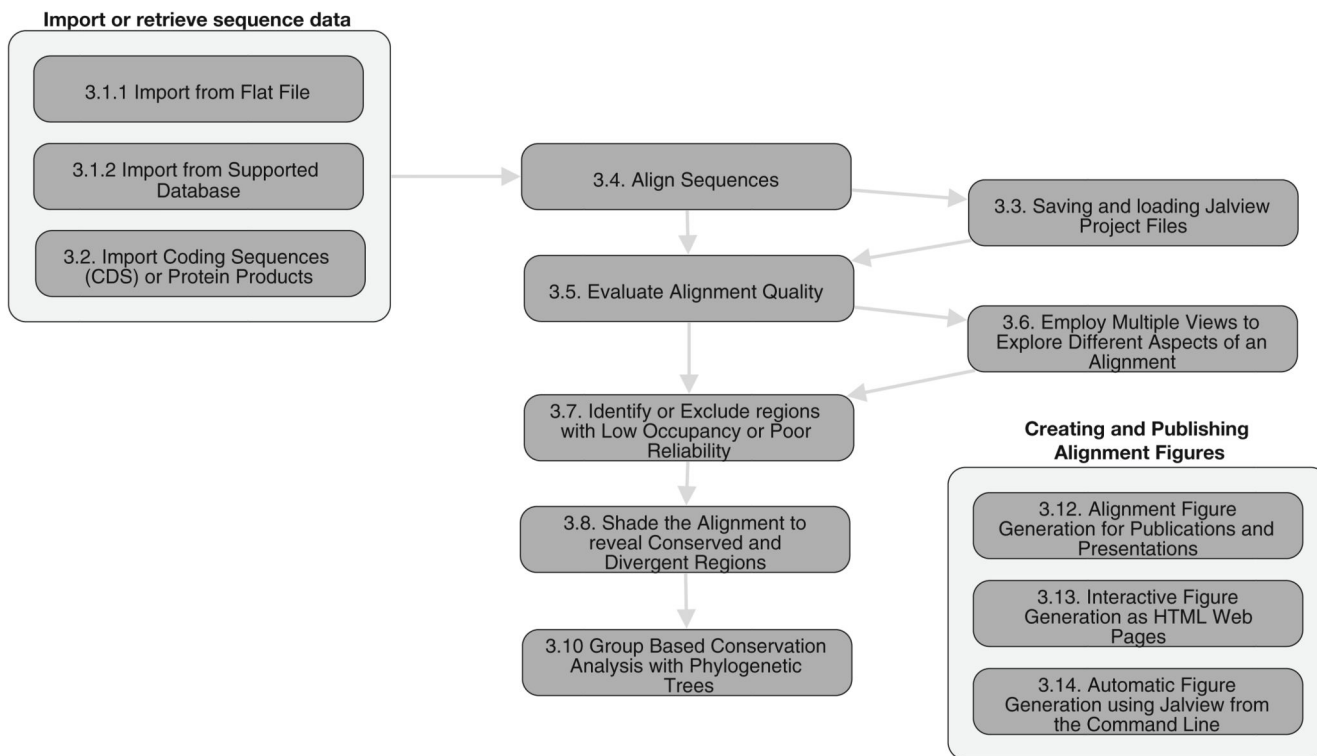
Import or retrieve sequence data

3.1.1 Import from Flat File

3.1.2 Import from Supported Database

3.2. Import Coding Sequences (CDS) or Protein Products

3.4. Align Sequences

3.3. Saving and loading Jalview Project Files

3.5. Evaluate Alignment Quality

3.6. Employ Multiple Views to Explore Different Aspects of an Alignment

3.7. Identify or Exclude regions with Low Occupancy or Poor Reliability

3.8. Shade the Alignment to reveal Conserved and Divergent Regions

3.10 Group Based Conservation Analysis with Phylogenetic Trees

Creating and Publishing Alignment Figures

3.12. Alignment Figure Generation for Publications and Presentations

3.13. Interactive Figure Generation as HTML Web Pages

3.14. Automatic Figure Generation using Jalview from the Command Line